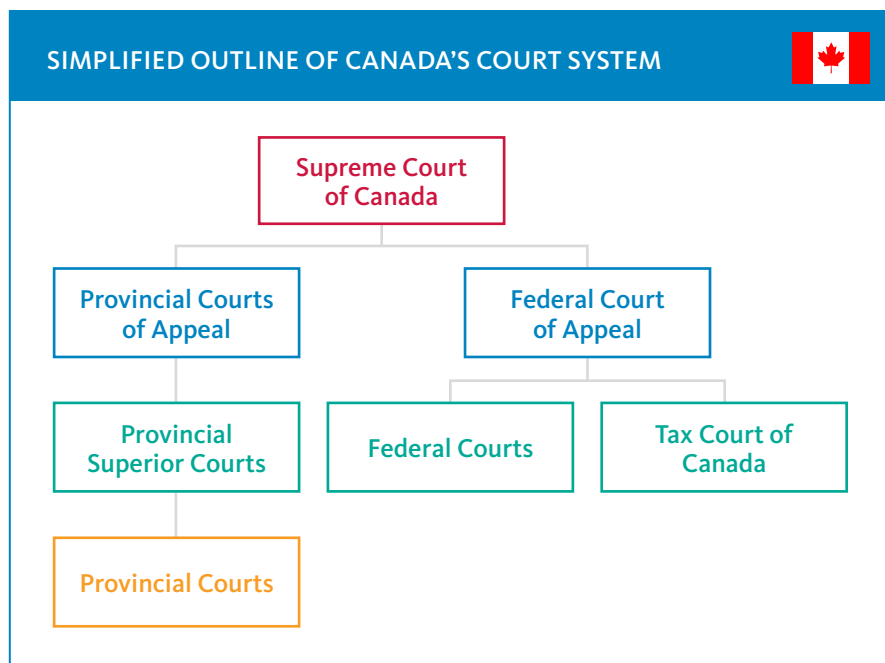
SIMPLIFIED OUTLINE OF CANADA'S COURT SYSTEM

Supreme Court of Canada

Provincial Courts of Appeal

Federal Court of Appeal

Provincial Superior Courts

Federal Courts

Tax Court of Canada

Provincial Courts